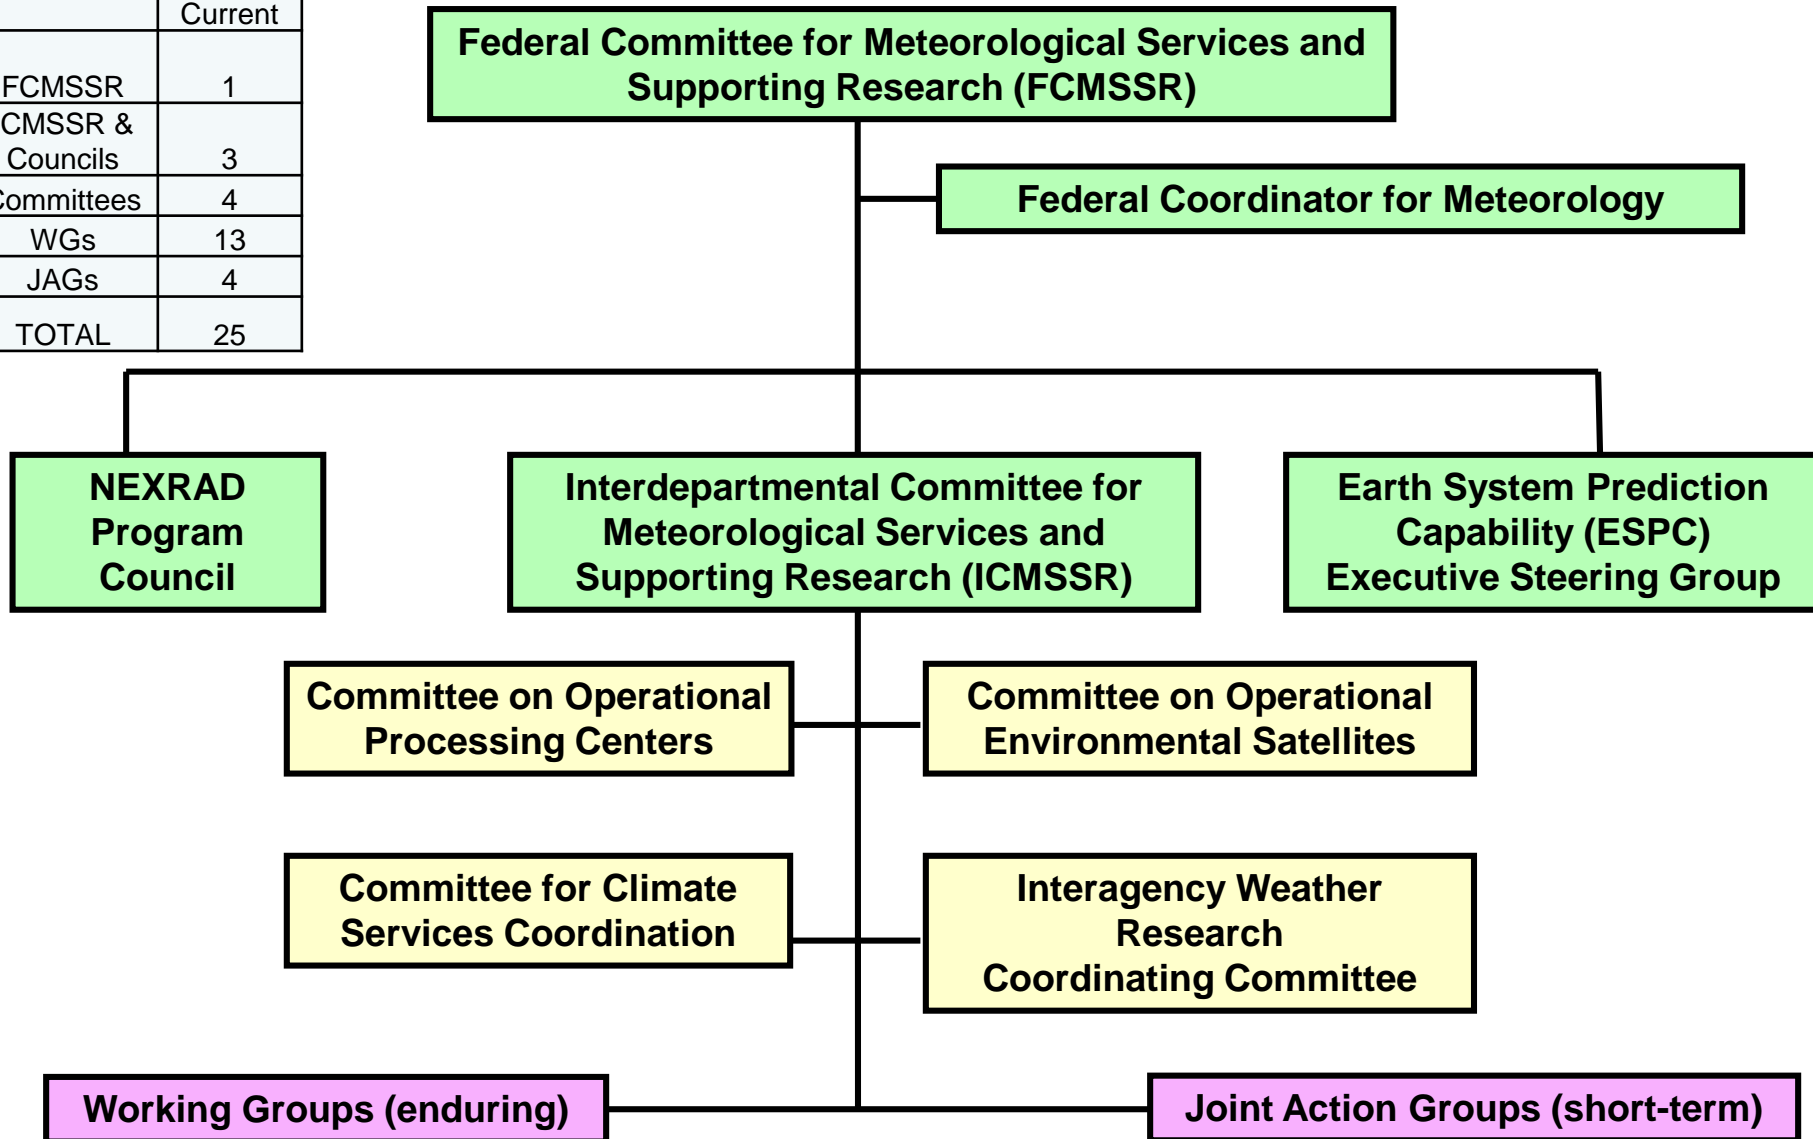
|  | Current |
|---|---|
| FCMSSR | 1 |
| CMSSR & Councils | 3 |
| ommittees | 4 |
| WGs | 13 |
| JAGs | 4 |
| TOTAL | 25 |

Federal Committee for Meteorological Services and Supporting Research (FCMSSR)

Federal Coordinator for Meteorology

NEXRAD Program Council

Interdepartmental Committee for Meteorological Services and Supporting Research (ICMSSR)

Earth System Prediction Capability (ESPC) Executive Steering Group

Committee on Operational Processing Centers

Committee on Operational Environmental Satellites

Committee for Climate Services Coordination

Interagency Weather Research Coordinating Committee

Working Groups (enduring)

Joint Action Groups (short-term)